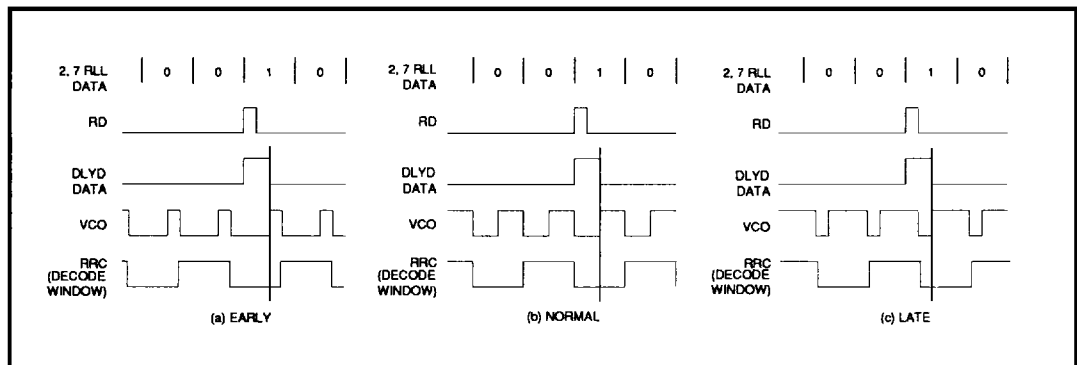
2, 7 RLL DATA | 0 | 0 | 1 | 0 |

RD

DLYD DATA

VCO

RRC (DECODE WINDOW)

(a) EARLY

2, 7 RLL DATA | 0 | 0 | 1 | 0 |

RD

DLYD DATA

VCO

RRC (DECODE WINDOW)

(b) NORMAL

2, 7 RLL DATA | 0 | 0 | 1 | 0 |

RD

DLYD DATA

VCO

RRC (DECODE WINDOW)

(c) LATE